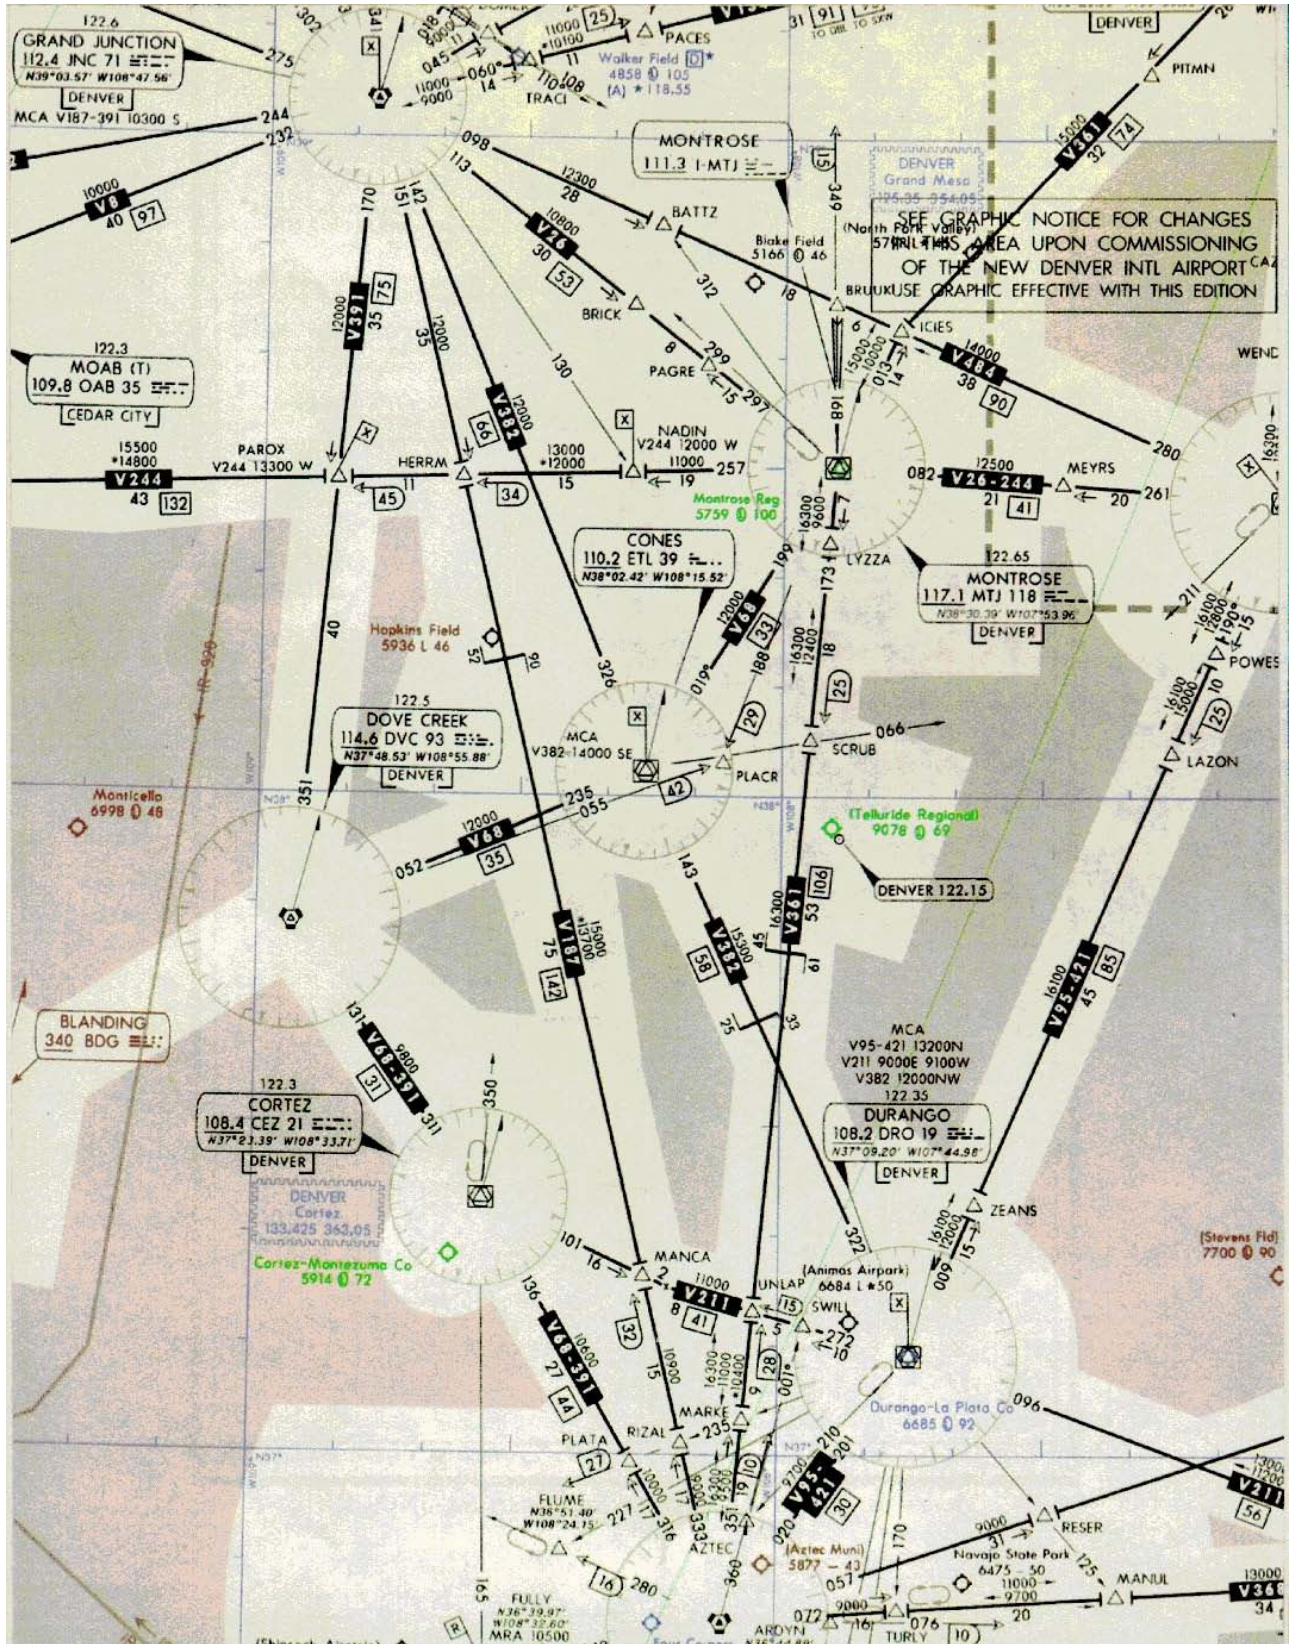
122.6
GRAND JUNCTION
112.4 JNC 71
N39°03.57' W108°47.56'
DENVER
MCA V187-391 10300 S

302
341
275
244
232
018
045
060°
11000
9000
14
11000
*10100
25
11
110
108
TRACI
PACES
Walker Field
4858 105
(A) ★118.55
31
91
DENVER
PITMN

MONTROSE
111.3 I-MTJ
098
113
12300
28
BATTZ
10800
V26
30
53
BRICK
349
115
DENVER
Grand Mesa
SEE GRAPHIC NOTICE FOR CHANGES
(North Fork Valley)
THIS AREA UPON COMMISSIONING
OF THE NEW DENVER INTL AIRPORT
BRUUK
USE GRAPHIC EFFECTIVE WITH THIS EDITION
Blake Field
5166 46
15000
V361
32
74

10000
V8
40
97
170
151
142
12000
V391
35
75
312
18
6
ICIES
122.3
MOAB (T)
109.8 OAB 35
CEDAR CITY
35
12000
V382
12000
66
130
8
PAGRE
299
297
15
15000
10000
013
14
14000
V484
38
90
280
WEND

15500
*14800
V244
43
132
PAROX
V244 13300 W
HERRM
45
11
13000
*12000
15
34
NADIN
V244 12000 W
11000
19
257
168
082
12500
V26-244
21
41
MEYRS
20
261
16300

Montrose Reg
5759 100
16300
9600
7
LYZZA
122.65
MONTROSE
117.1 MTJ 118
N38°30.39' W107°53.96'
DENVER
211
16100
12800
190°
15
POWES

CONES
110.2 ETL 39
N38°02.42' W108°15.52'
12000
V68
33
199
173
16300
12400
18
25
188
019°
29
326
Hopkins Field
5936 L 46
52
90
40
16100
15000
10
25
LAZON

122.5
DOVE CREEK
114.6 DVC 93
N37°48.53' W108°55.88'
DENVER
MCA
V382 14000 SE
42
PLACR
SCRUB
066
235
055
Monticello
6998 48
351
12000
V68
35
052
(Telluride Regional)
9078 69
DENVER 122.15
143
16300
V361
53
106
15300
V382
45
58
16
15900
*13700
V187
75
142
16100
V95-421
45
85
IR-926

BLANDING
340 BDG
131
9800
V68-391
31
311
25
33
MCA
V95-421 13200N
V211 9000E 9100W
V382 12000NW
122.35
122.3
CORTEZ
108.4 CEZ 21
N37°23.39' W108°33.71'
DENVER
350
DURANGO
108.2 DRO 19
N37°09.20' W107°44.98'
DENVER
DENVER
Cortez
133.425 363.05
ZEANS
16100
12000
15
009
322
Cortez-Montezuma Co
5914 72
101
16
MANCA
2
11000
V211
8
41
UNLAP
15
SWILL
(Animas Airpark)
6684 L ★50
272
10
5
[Stevens Fld]
7700 90
136
10600
V68-391
27
44
32
15
10900
16300
*11400
9
28
001°
MARKE
235
RIZAL
PLATA
27
10000
17
316
FLUME
N36°51.40'
W108°24.15'
227
10
19
351
9700
V95-421
30
210
201
020
Durango-La Plata Co
6685 92
096
13000
11200
V211
56
9000
31
RESER
Navajo State Park
6475 – 50
11000
9700
20
125
MANUL
13000
V36
34
AZTEC
333
360
(Aztec Muni)
5877 – 43
170
16
280
057
072
9000
16
076
TURLY
10
165
FULLY
N36°39.97'
W108°32.60'
MRA 10500
ARDYN
R